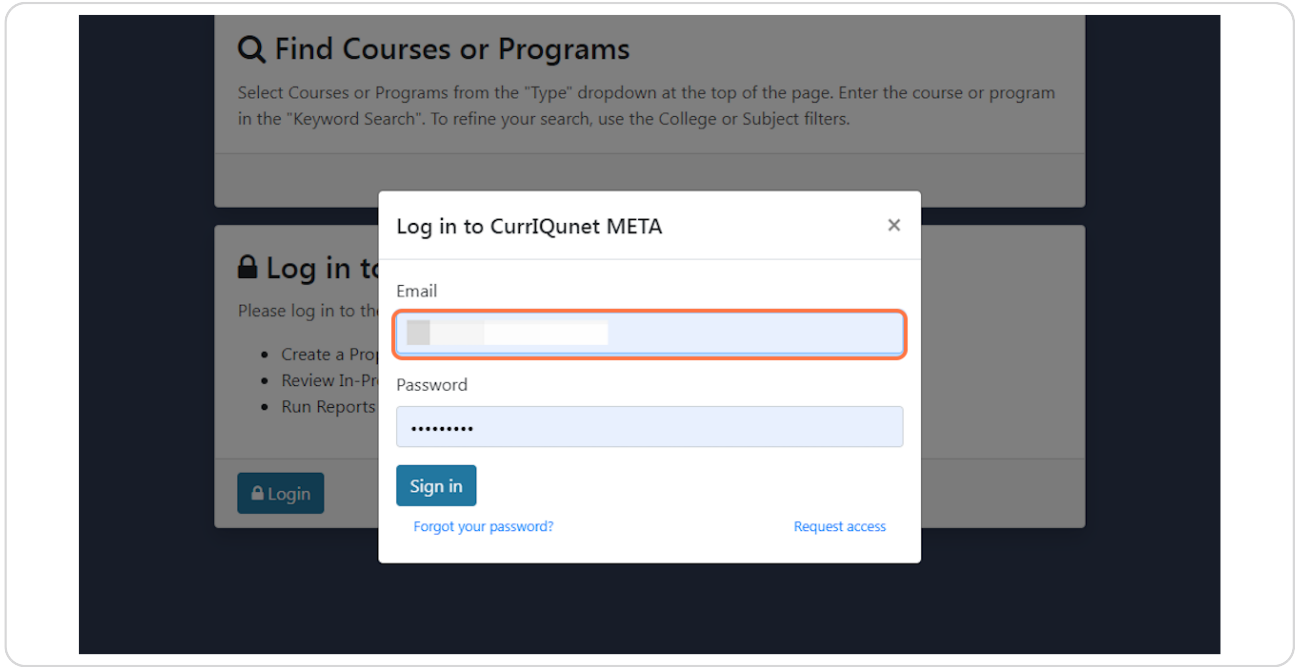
Find Courses or Programs

Select Courses or Programs from the "Type" dropdown at the top of the page. Enter the course or program in the "Keyword Search". To refine your search, use the College or Subject filters.

Log in to

Please log in to th

- Create a Prop
- Review In-Pr
- Run Reports

Login

Log in to CurrIQunet META

×

Email

Password

•••••••••

Sign in

Forgot your password?

Request access